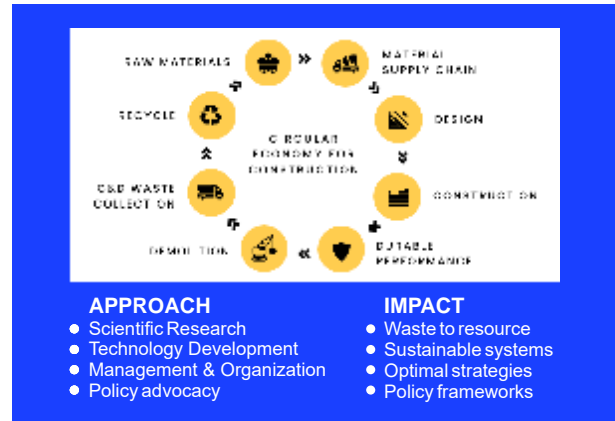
RAW MATERIALS

MATERIAL SUPPLY CHAIN

DESIGN

CONSTRUCTION

DURABLE PERFORMANCE

DEMOLITION

C&D WASTE COLLECTION

RECYCLE

CIRCULAR ECONOMY FOR CONSTRUCTION

APPROACH
- Scientific Research
- Technology Development
- Management & Organization
- Policy advocacy

IMPACT
- Waste to resource
- Sustainable systems
- Optimal strategies
- Policy frameworks